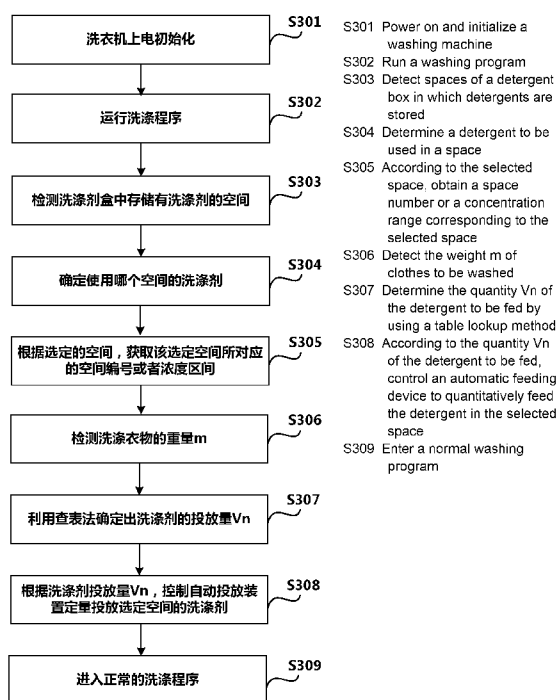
洗衣机上电初始化

S301

运行洗涤程序

S302

检测洗涤剂盒中存储有洗涤剂的空间

S303

确定使用哪个空间的洗涤剂

S304

根据选定的空间，获取该选定空间所对应的空间编号或者浓度区间

S305

检测洗涤衣物的重量m

S306

利用查表法确定出洗涤剂的投放量Vn

S307

根据洗涤剂投放量Vn，控制自动投放装置定量投放选定空间的洗涤剂

S308

进入正常的洗涤程序

S309

S301 Power on and initialize a washing machine
S302 Run a washing program
S303 Detect spaces of a detergent box in which detergents are stored
S304 Determine a detergent to be used in a space
S305 According to the selected space, obtain a space number or a concentration range corresponding to the selected space
S306 Detect the weight m of clothes to be washed
S307 Determine the quantity Vn of the detergent to be fed by using a table lookup method
S308 According to the quantity Vn of the detergent to be fed, control an automatic feeding device to quantitatively feed the detergent in the selected space
S309 Enter a normal washing program